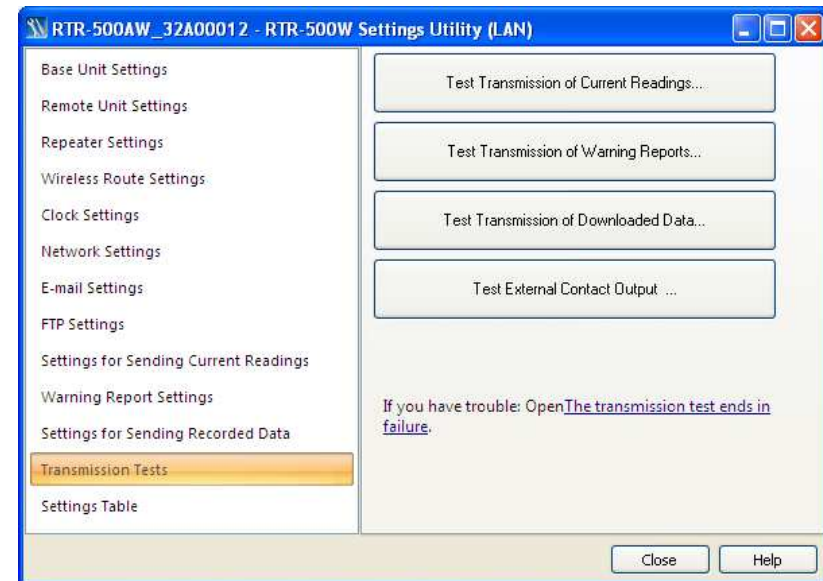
RTR-500AW_32A00012 - RTR-500W Settings Utility (LAN)

Base Unit Settings
Remote Unit Settings
Repeater Settings
Wireless Route Settings
Clock Settings
Network Settings
E-mail Settings
FTP Settings
Settings for Sending Current Readings
Warning Report Settings
Settings for Sending Recorded Data
Transmission Tests
Settings Table

Test Transmission of Current Readings...

Test Transmission of Warning Reports...

Test Transmission of Downloaded Data...

Test External Contact Output ...

If you have trouble: OpenThe transmission test ends in failure.

Close

Help